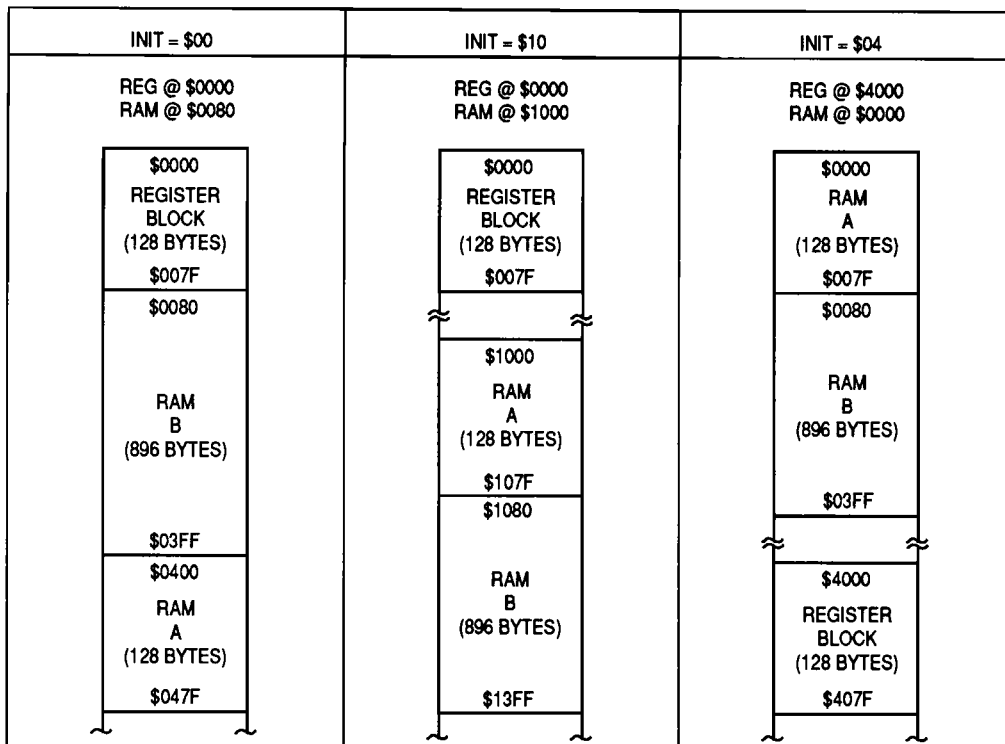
| INIT = \$00 | INIT = \$10 | INIT = \$04 |
|---|---|---|
| REG @ \$0000 RAM @ \$0080 | REG @ \$0000 RAM @ \$1000 | REG @ \$4000 RAM @ \$0000 |
| \$0000 REGISTER BLOCK (128 BYTES) \$007F | \$0000 REGISTER BLOCK (128 BYTES) \$007F | \$0000 RAM A (128 BYTES) \$007F |
| \$0080 RAM B (896 BYTES) \$03FF | \$1000 RAM A (128 BYTES) \$107F | \$0080 RAM B (896 BYTES) \$03FF |
| \$0400 RAM A (128 BYTES) \$047F | \$1080 RAM B (896 BYTES) \$13FF | \$4000 REGISTER BLOCK (128 BYTES) \$407F |